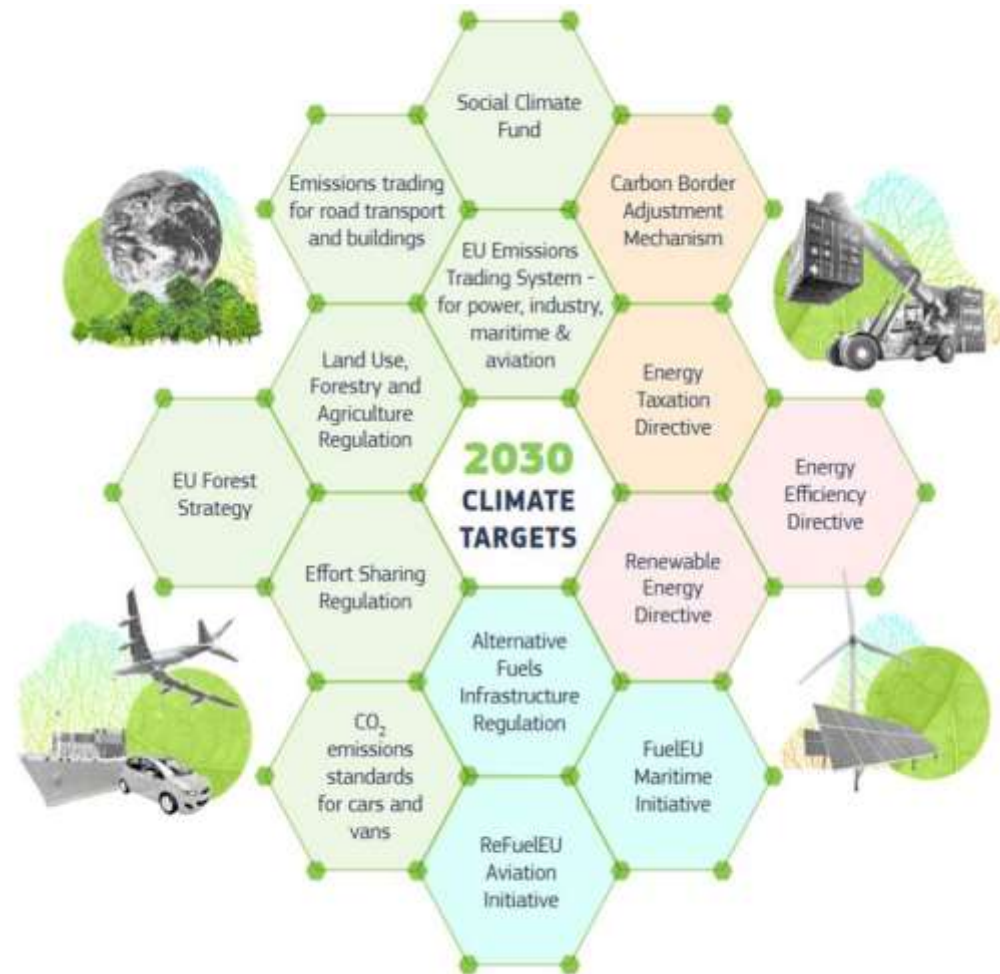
Social Climate Fund

Emissions trading for road transport and buildings

Carbon Border Adjustment Mechanism

EU Emissions Trading System - for power, industry, maritime & aviation

Land Use, Forestry and Agriculture Regulation

Energy Taxation Directive

EU Forest Strategy

2030 CLIMATE TARGETS

Energy Efficiency Directive

Effort Sharing Regulation

Renewable Energy Directive

Alternative Fuels Infrastructure Regulation

$CO_2$ emissions standards for cars and vans

FuelEU Maritime Initiative

ReFuelEU Aviation Initiative